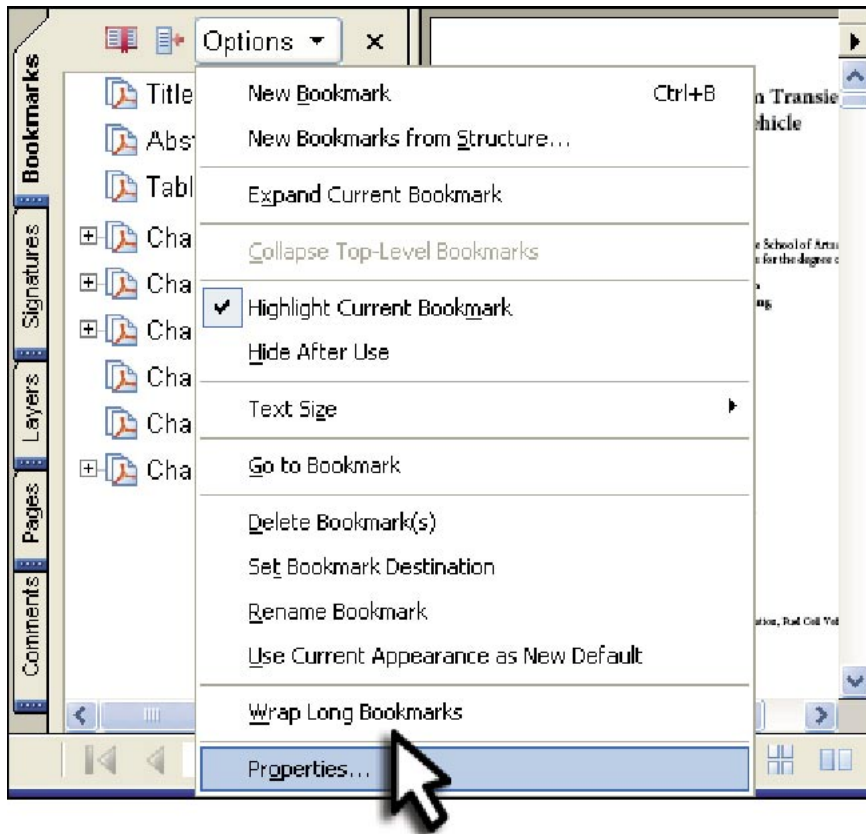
Bookmarks
Signatures
Layers
Pages
Comments

Options ▾ ×

Title
Abst
Tabl
Cha
Cha
Cha
Cha
Cha
Cha

New Bookmark Ctrl+B
New Bookmarks from Structure...
Expand Current Bookmark
Collapse Top-Level Bookmarks
Highlight Current Bookmark
Hide After Use
Text Size
Go to Bookmark
Delete Bookmark(s)
Set Bookmark Destination
Rename Bookmark
Use Current Appearance as New Default
Wrap Long Bookmarks
Properties...

n Transie
hicle

e School of Arts
for the degree o

ng

ation, Fuel Cell Ve